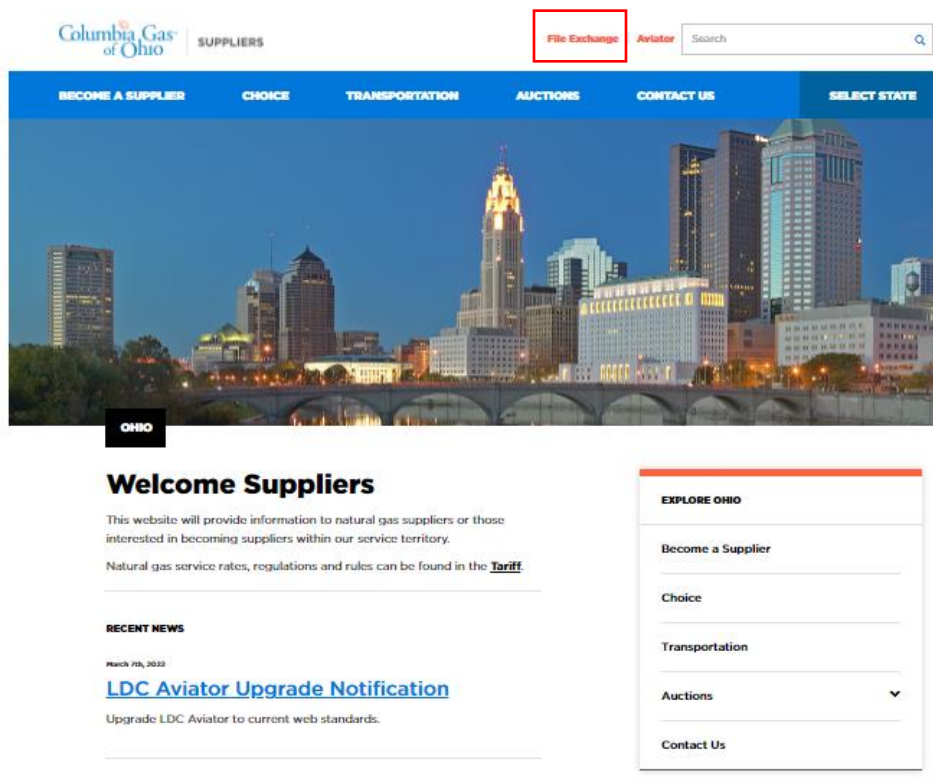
Columbia Gas of Ohio | SUPPLIERS

File Exchange Aviator Search

BECOME A SUPPLIER CHOICE TRANSPORTATION AUCTIONS CONTACT US SELECT STATE

OHIO

Welcome Suppliers

This website will provide information to natural gas suppliers or those interested in becoming suppliers within our service territory.

Natural gas service rates, regulations and rules can be found in the Tariff.

RECENT NEWS

March 7th, 2022

LDC Aviator Upgrade Notification

Upgrade LDC Aviator to current web standards.

EXPLORE OHIO

Become a Supplier

Choice

Transportation

Auctions

Contact Us